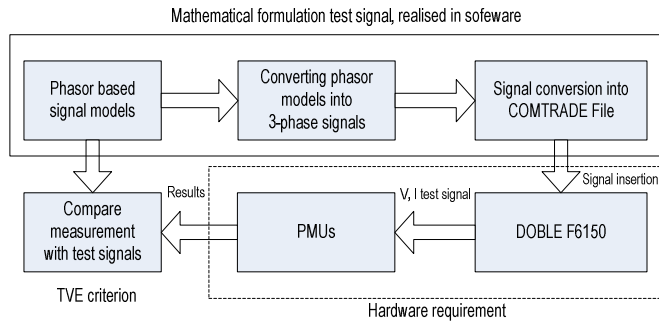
Mathematical formulation test signal, realised in sofeware

Phasor based signal models

Converting phasor models into 3-phase signals

Signal conversion into COMTRADE File

Signal insertion

Results

V, I test signal

Compare measurement with test signals

PMUs

DOBLE F6150

TVE criterion

Hardware requirement